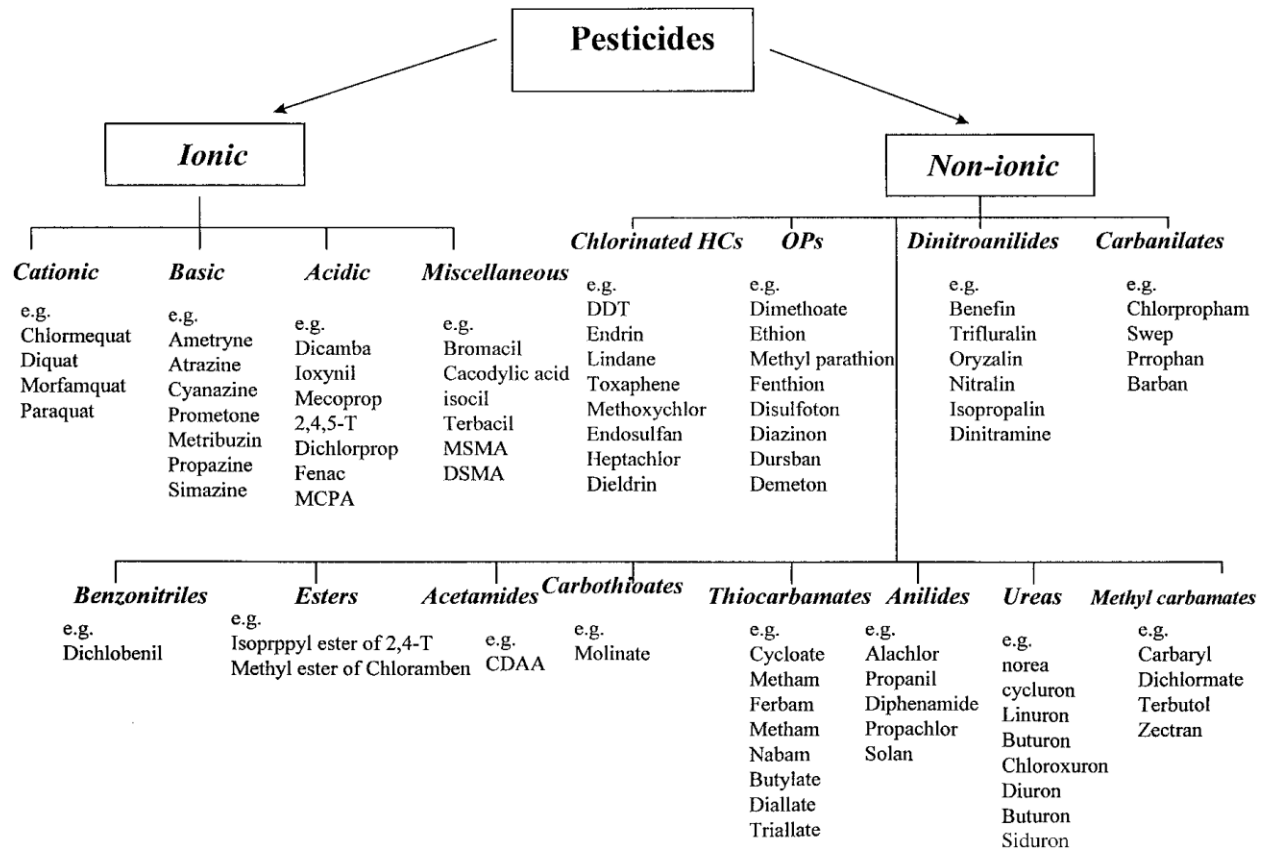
Pesticides

Ionic

Non-ionic

Cationic
e.g.
Chlormequat
Diquat
Morfamquat
Paraquat

Basic
e.g.
Ametryne
Atrazine
Cyanazine
Prometone
Metribuzin
Propazine
Simazine

Acidic
e.g.
Dicamba
Ioxynil
Mecoprop
2,4,5-T
Dichlorprop
Fenac
MCPA

Miscellaneous
e.g.
Bromacil
Cacodylic acid
isocil
Terbacil
MSMA
DSMA

Chlorinated HCs
e.g.
DDT
Endrin
Lindane
Toxaphene
Methoxychlor
Endosulfan
Heptachlor
Dieldrin

OPs
e.g.
Dimethoate
Ethion
Methyl parathion
Fenthion
Disulfoton
Diazinon
Dursban
Demeton

Dinitroanilides
e.g.
Benefin
Trifluralin
Oryzalin
Nitralin
Isopropalin
Dinitramine

Carbanilates
e.g.
Chlorpropham
Swep
Prrophan
Barban

Benzonitriles
e.g.
Dichlobenil

Esters
e.g.
Isoprppyl ester of 2,4-T
Methyl ester of Chloramben

Acetamides
e.g.
CDAA

Carbothioates
e.g.
Molinate

Thiocarbamates
e.g.
Cycloate
Metham
Ferbam
Metham
Nabam
Butylate
Diallate
Triallate

Anilides
e.g.
Alachlor
Propanil
Diphenamide
Propachlor
Solan

Ureas
e.g.
norea
cycluron
Linuron
Buturon
Chloroxuron
Diuron
Buturon
Siduron

Methyl carbamates
e.g.
Carbaryl
Dichlormate
Terbutol
Zectran